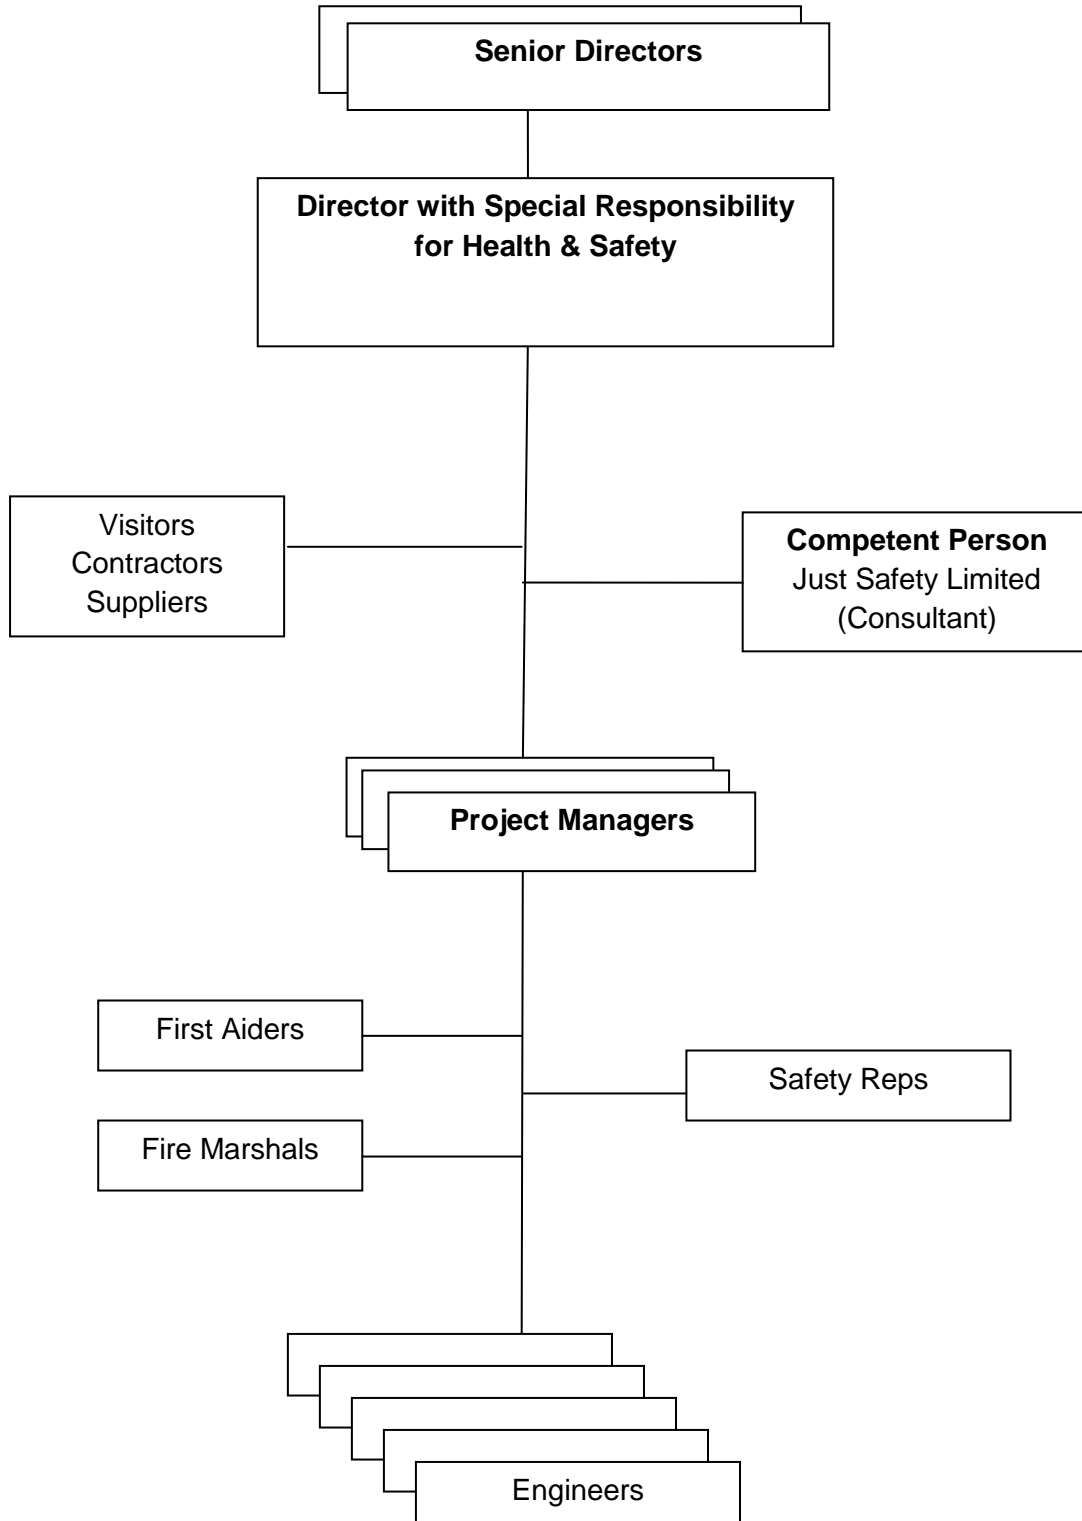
Senior Directors

Director with Special Responsibility for Health & Safety

Visitors
Contractors
Suppliers

Competent Person
Just Safety Limited
(Consultant)

Project Managers

First Aiders

Safety Reps

Fire Marshals

Engineers